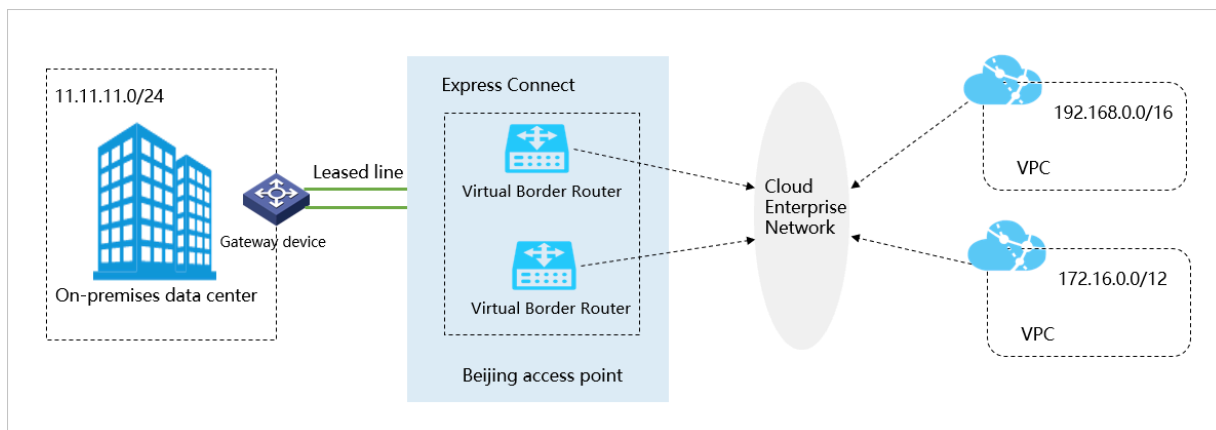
11.11.11.0/24

On-premises data center

Gateway device

Leased line

Express Connect

Virtual Border Router

Virtual Border Router

Beijing access point

Cloud Enterprise Network

192.168.0.0/16

VPC

172.16.0.0/12

VPC